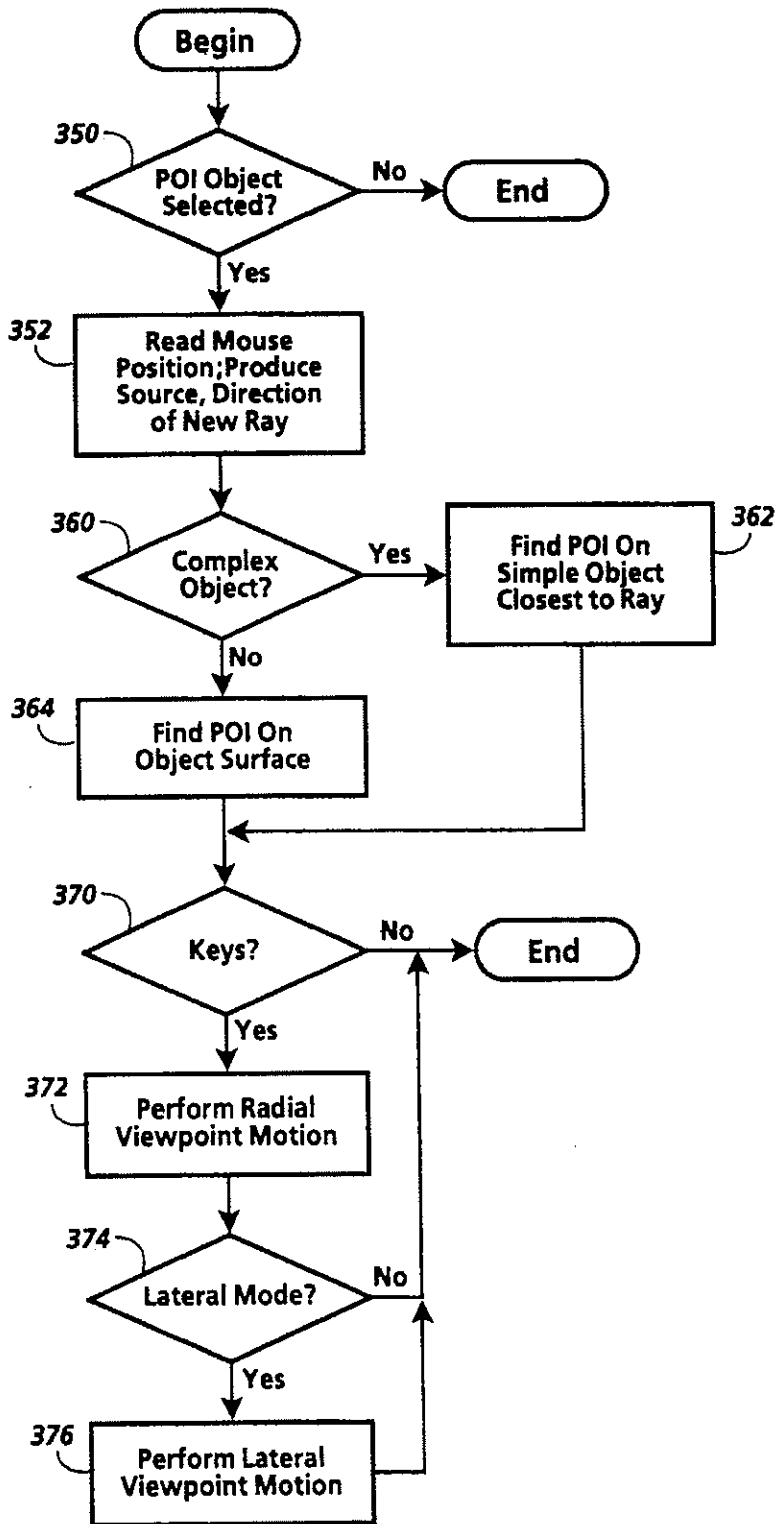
Begin

350
POI Object Selected?
No
End
Yes

352
Read Mouse Position;Produce Source, Direction of New Ray

360
Complex Object?
Yes
362
Find POI On Simple Object Closest to Ray
No

364
Find POI On Object Surface

370
Keys?
No
End
Yes

372
Perform Radial Viewpoint Motion

374
Lateral Mode?
No
Yes

376
Perform Lateral Viewpoint Motion